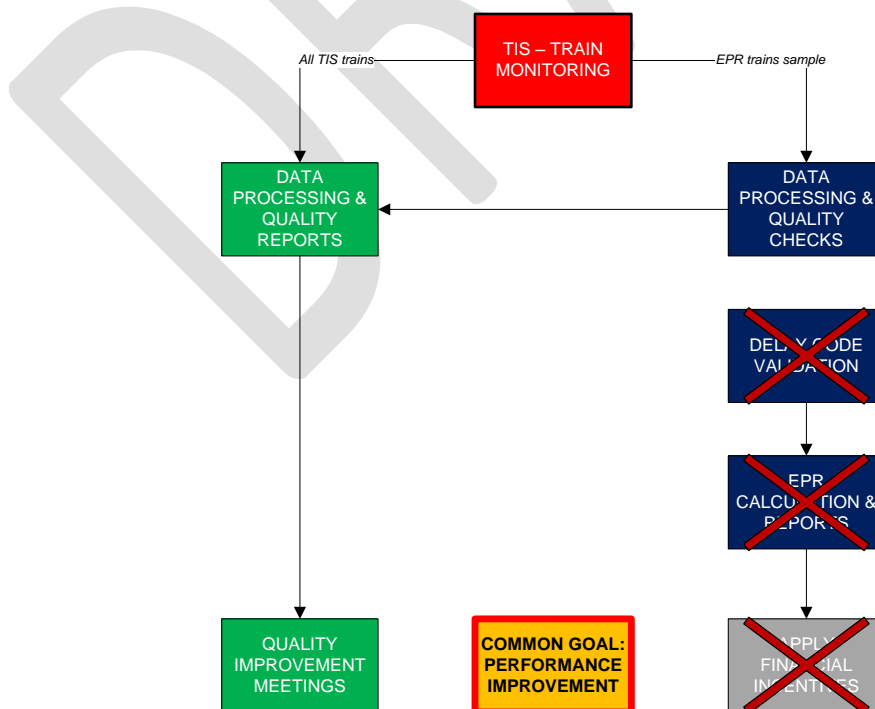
TIS – TRAIN MONITORING

All TIS trains

EPR trains sample

DATA PROCESSING & QUALITY REPORTS

DATA PROCESSING & QUALITY CHECKS

DELAY CODE VALIDATION

EPR CALCULATION & REPORTS

QUALITY IMPROVEMENT MEETINGS

COMMON GOAL: PERFORMANCE IMPROVEMENT

APPLY FINANCIAL INCENTIVES